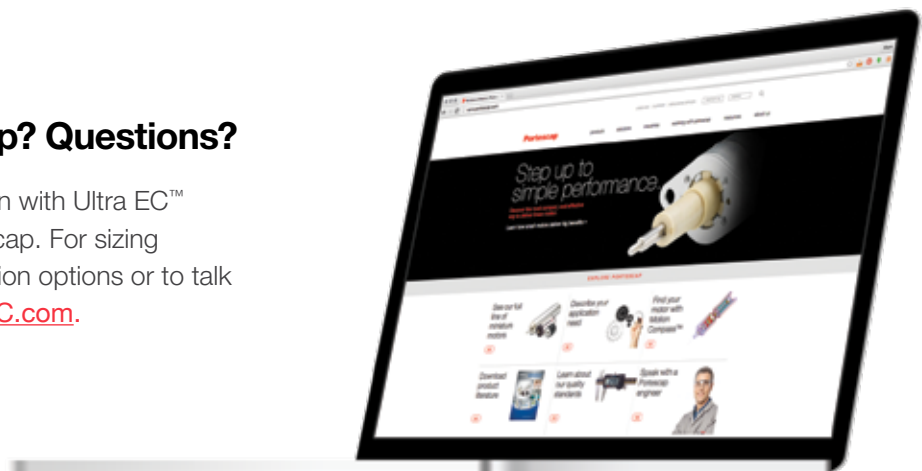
p? Questions?

n with Ultra EC™ cap. For sizing ion options or to talk C.com.

Portescap

Step up to simple performance.

EXPLORE PORTESCAP

See our full line of miniature motors

Describe your application need

Find your motor with Motion Compass™

Download product literature

Learn about our quality standards

Speak with a Portescap engineer